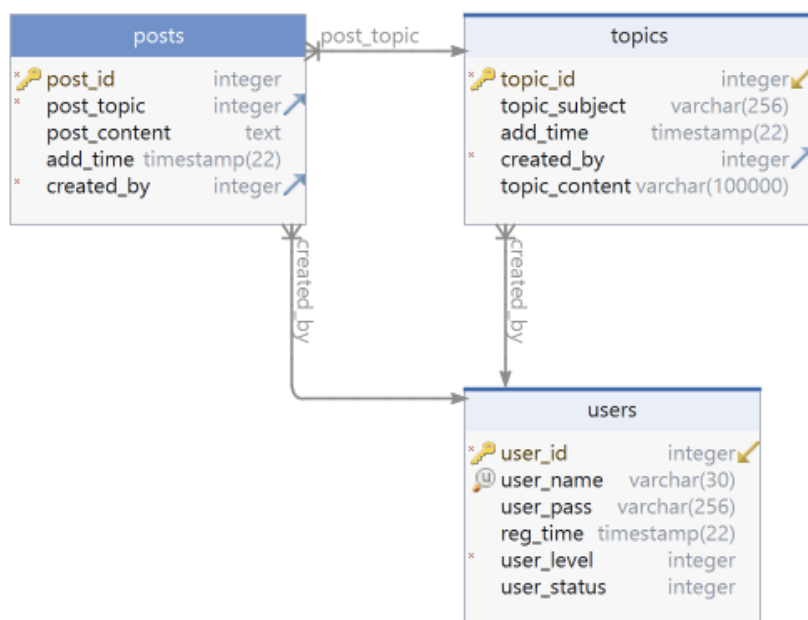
posts

post_id integer
post_topic integer
post_content text
add_time timestamp(22)
created_by integer

post_topic

topics

topic_id integer
topic_subject varchar(256)
add_time timestamp(22)
created_by integer
topic_content varchar(100000)

created_by

created_by

users

user_id integer
user_name varchar(30)
user_pass varchar(256)
reg_time timestamp(22)
user_level integer
user_status integer